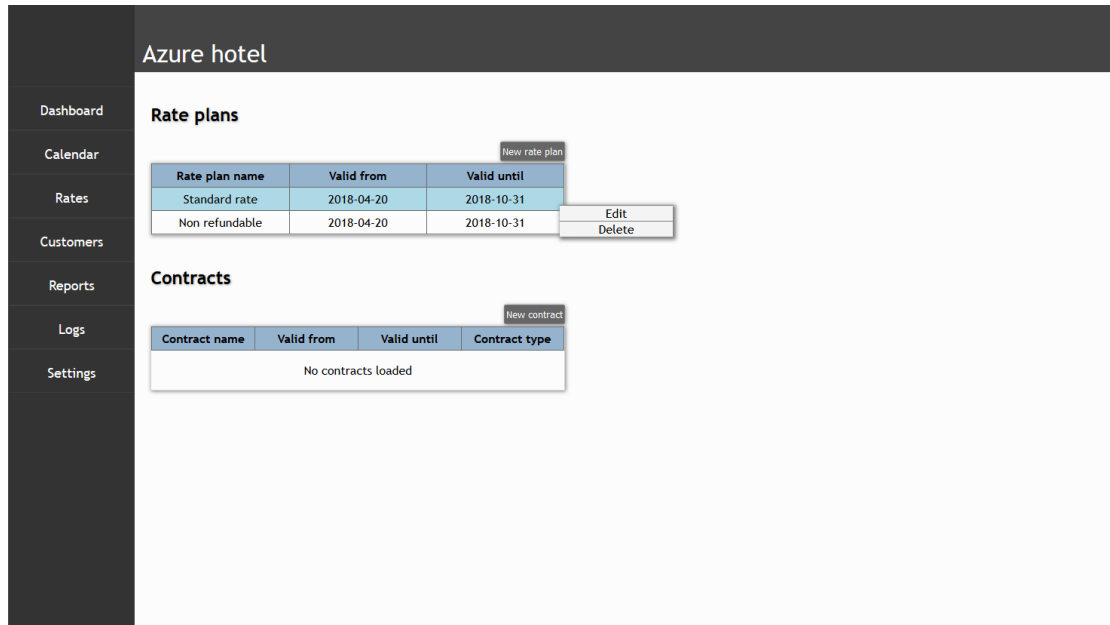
Azure hotel

Dashboard
Calendar
Rates
Customers
Reports
Logs
Settings

Rate plans

New rate plan

| Rate plan name | Valid from | Valid until |
|---|---|---|
| Standard rate | 2018-04-20 | 2018-10-31 |
| Non refundable | 2018-04-20 | 2018-10-31 |

Edit
Delete

Contracts

New contract

| Contract name | Valid from | Valid until | Contract type |
|---|---|---|---|
| No contracts loaded | | | |